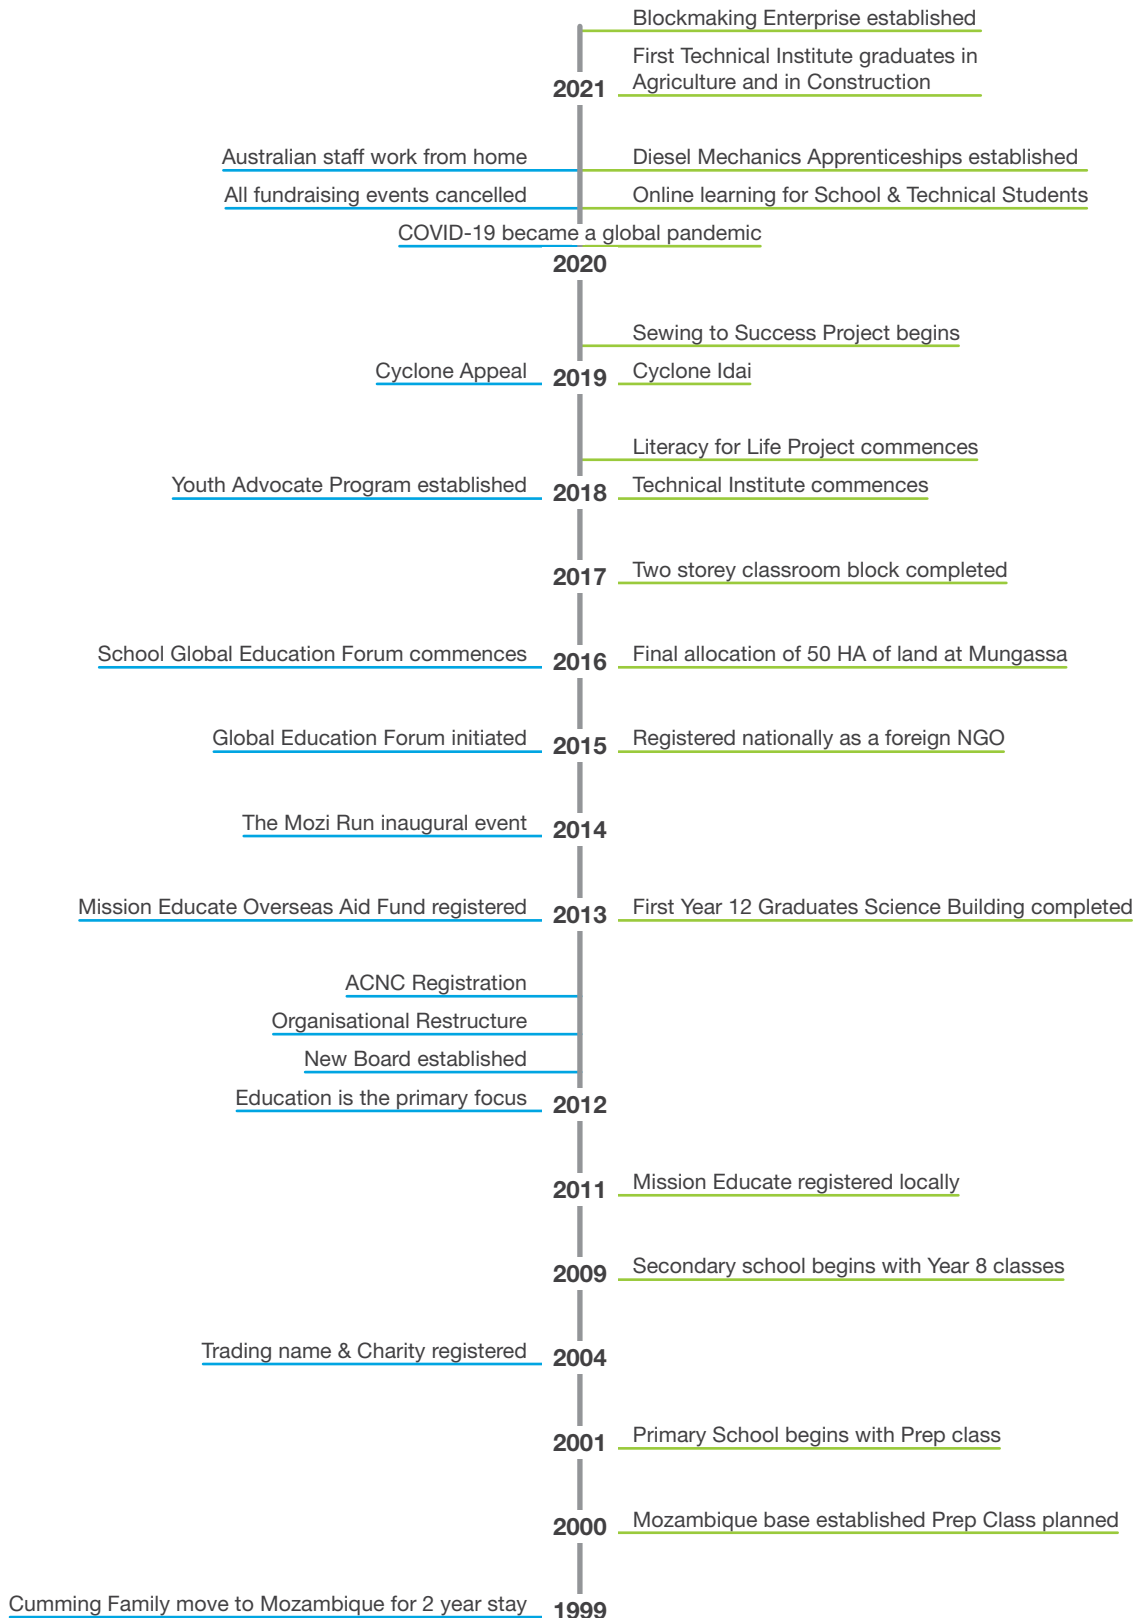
Blockmaking Enterprise established

First Technical Institute graduates in Agriculture and in Construction

2021

Australian staff work from home

Diesel Mechanics Apprenticeships established

All fundraising events cancelled

Online learning for School & Technical Students

COVID-19 became a global pandemic

2020

Sewing to Success Project begins

Cyclone Appeal

2019

Cyclone Idai

Literacy for Life Project commences

Youth Advocate Program established

2018

Technical Institute commences

2017

Two storey classroom block completed

School Global Education Forum commences

2016

Final allocation of 50 HA of land at Mungassa

Global Education Forum initiated

2015

Registered nationally as a foreign NGO

The Mozi Run inaugural event

2014

Mission Educate Overseas Aid Fund registered

2013

First Year 12 Graduates Science Building completed

ACNC Registration

Organisational Restructure

New Board established

Education is the primary focus

2012

2011

Mission Educate registered locally

2009

Secondary school begins with Year 8 classes

Trading name & Charity registered

2004

2001

Primary School begins with Prep class

2000

Mozambique base established Prep Class planned

Cumming Family move to Mozambique for 2 year stay

1999